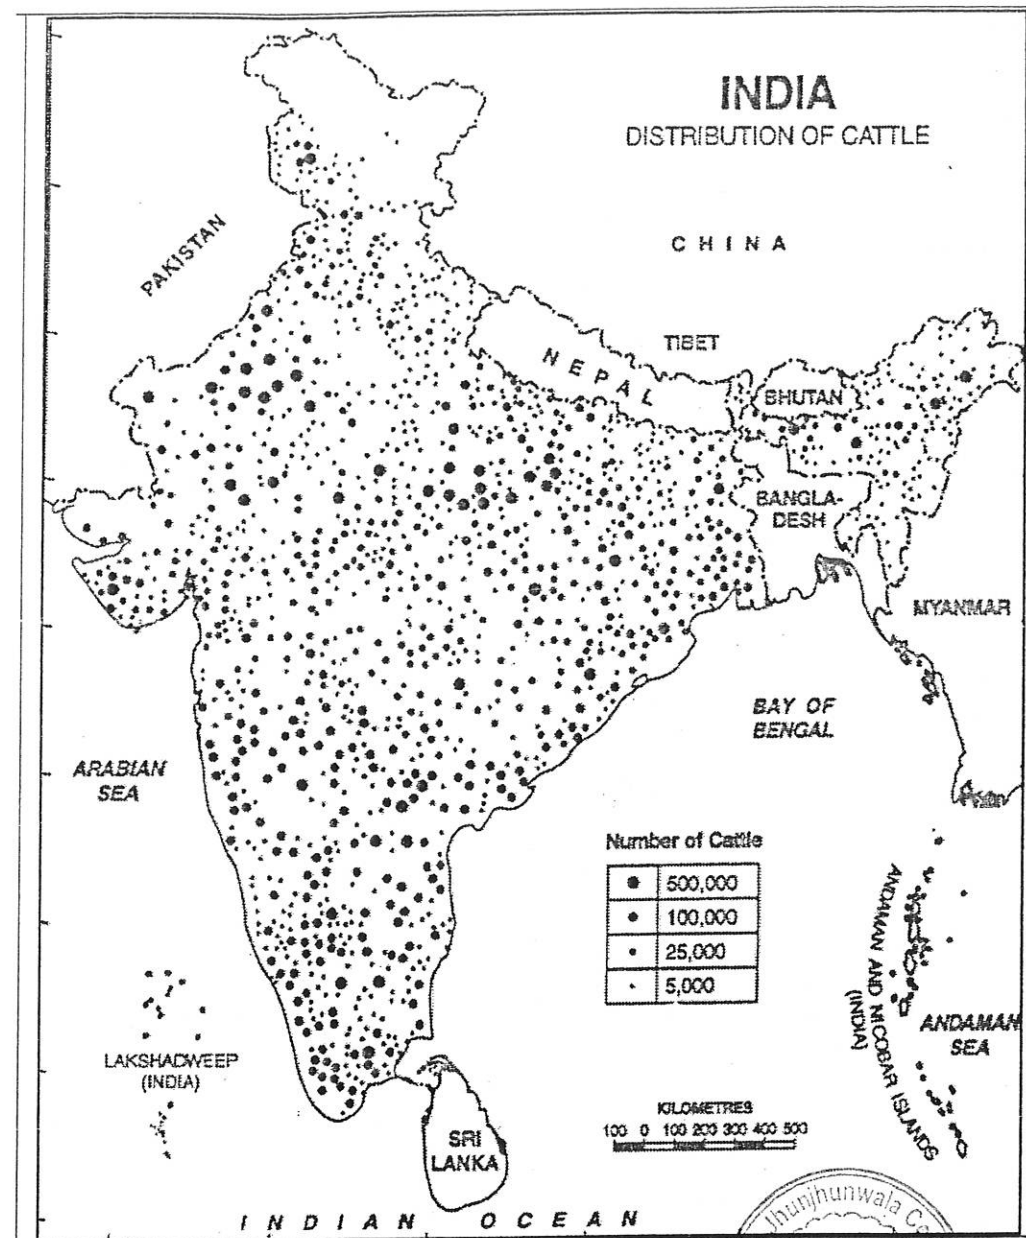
INDIA
DISTRIBUTION OF CATTLE

CHINA

PAKISTAN

TIBET

NEPAL

BHUTAN

BANGLA-DESH

MYANMAR

BAY OF BENGAL

ARABIAN SEA

Number of Cattle

| | |
|---|---|
| ● | 500,000 |
| ● | 100,000 |
| • | 25,000 |
| · | 5,000 |

ANDAMAN AND NICOBAR ISLANDS (INDIA)

ANDAMAN SEA

LAKSHADWEEP (INDIA)

KILOMETRES
100 0 100 200 300 400 500

SRI LANKA

INDIAN OCEAN

Jhunjhunwala C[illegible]